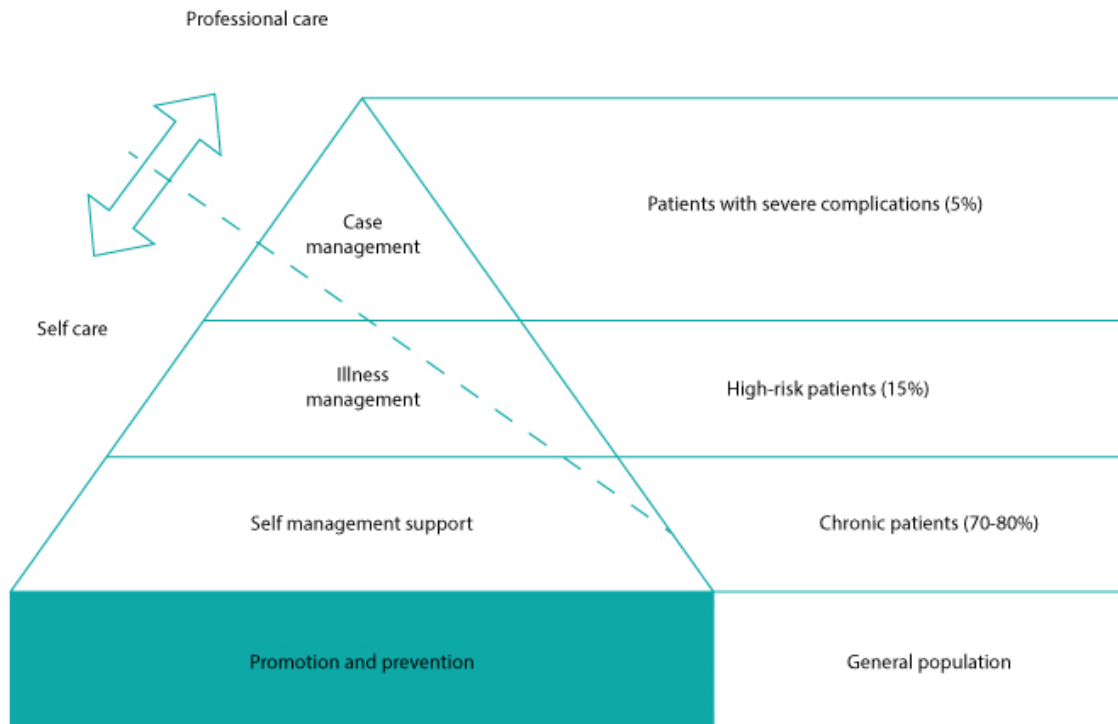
Professional care

Self care

Case management

Patients with severe complications (5%)

Illness management

High-risk patients (15%)

Self management support

Chronic patients (70-80%)

Promotion and prevention

General population